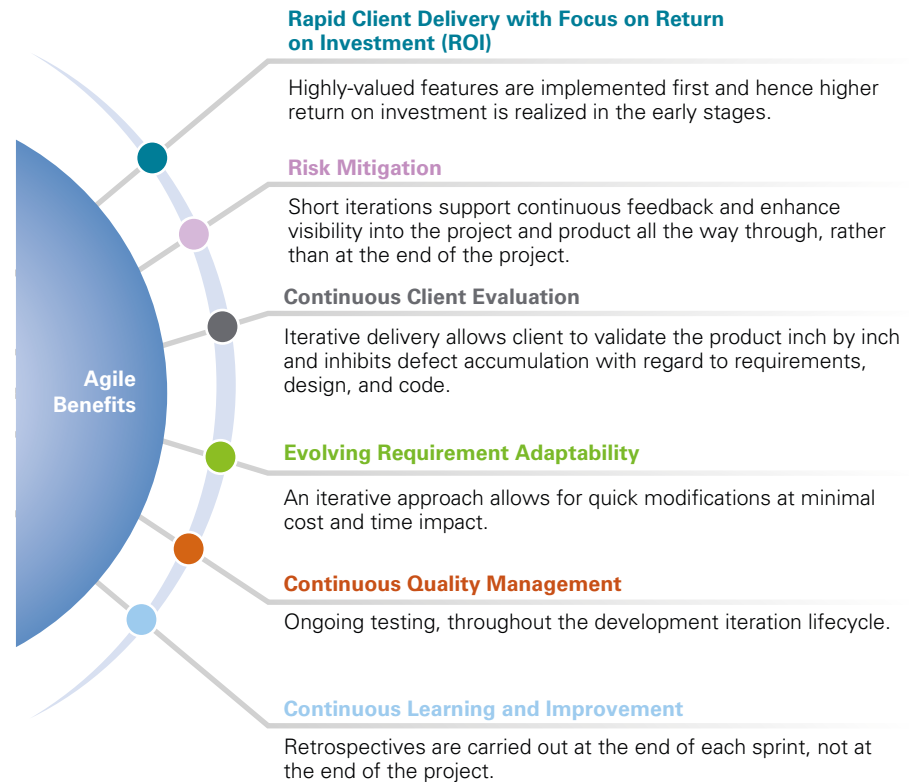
Rapid Client Delivery with Focus on Return on Investment (ROI)

Highly-valued features are implemented first and hence higher return on investment is realized in the early stages.

Risk Mitigation

Short iterations support continuous feedback and enhance visibility into the project and product all the way through, rather than at the end of the project.

Continuous Client Evaluation

Iterative delivery allows client to validate the product inch by inch and inhibits defect accumulation with regard to requirements, design, and code.

Agile Benefits

Evolving Requirement Adaptability

An iterative approach allows for quick modifications at minimal cost and time impact.

Continuous Quality Management

Ongoing testing, throughout the development iteration lifecycle.

Continuous Learning and Improvement

Retrospectives are carried out at the end of each sprint, not at the end of the project.